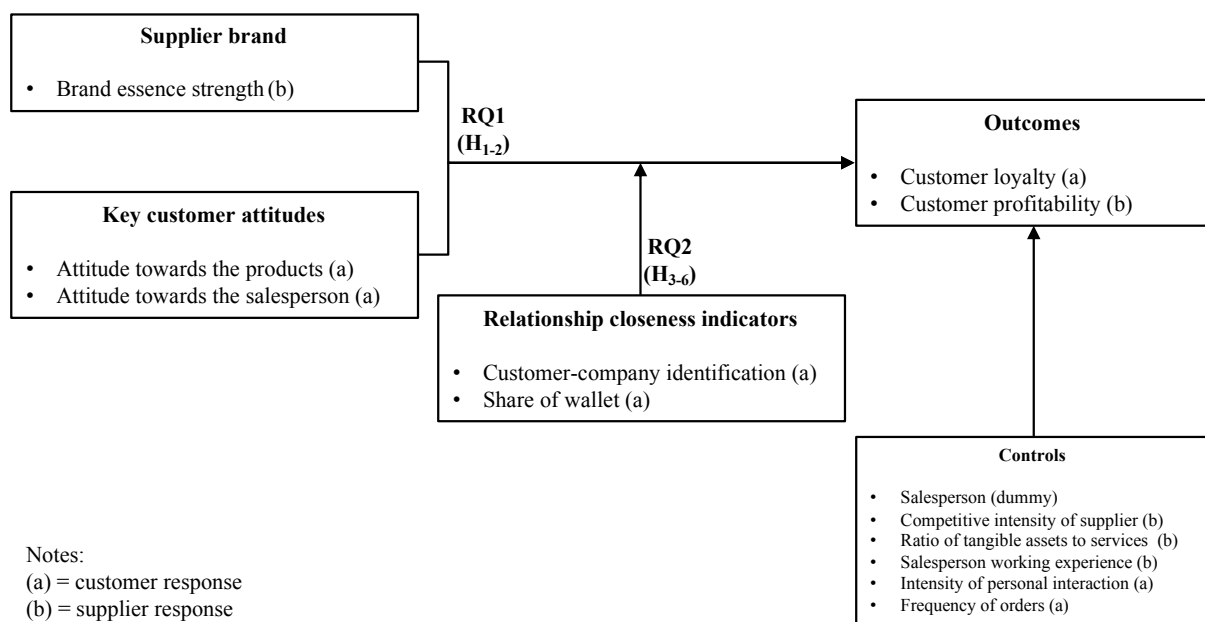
**Supplier brand**

• Brand essence strength (b)

**Key customer attitudes**

• Attitude towards the products (a)
• Attitude towards the salesperson (a)

RQ1
($H_{1-2}$)

RQ2
($H_{3-6}$)

**Relationship closeness indicators**

• Customer-company identification (a)
• Share of wallet (a)

**Outcomes**

• Customer loyalty (a)
• Customer profitability (b)

**Controls**

• Salesperson (dummy)
• Competitive intensity of supplier (b)
• Ratio of tangible assets to services (b)
• Salesperson working experience (b)
• Intensity of personal interaction (a)
• Frequency of orders (a)

Notes:
(a) = customer response
(b) = supplier response